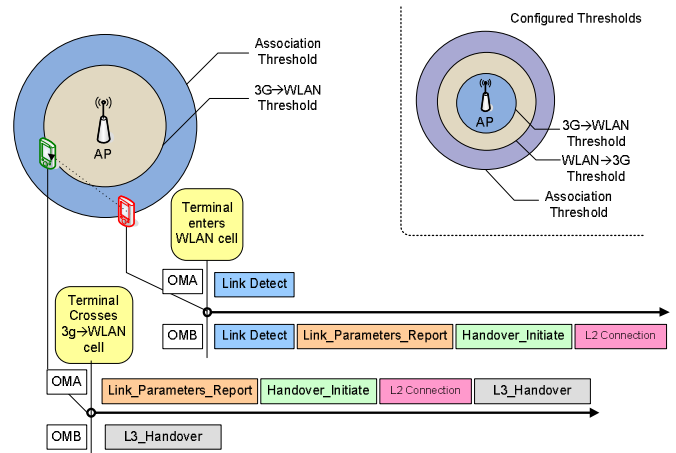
Association Threshold

3G→WLAN Threshold

AP

Configured Thresholds

AP

3G→WLAN Threshold

WLAN→3G Threshold

Association Threshold

Terminal enters WLAN cell

OMA

Link Detect

OMB

Link Detect

Link_Parameters_Report

Handover_Initiate

L2 Connection

Terminal Crosses 3g→WLAN cell

OMA

Link_Parameters_Report

Handover_Initiate

L2 Connection

L3_Handover

OMB

L3_Handover